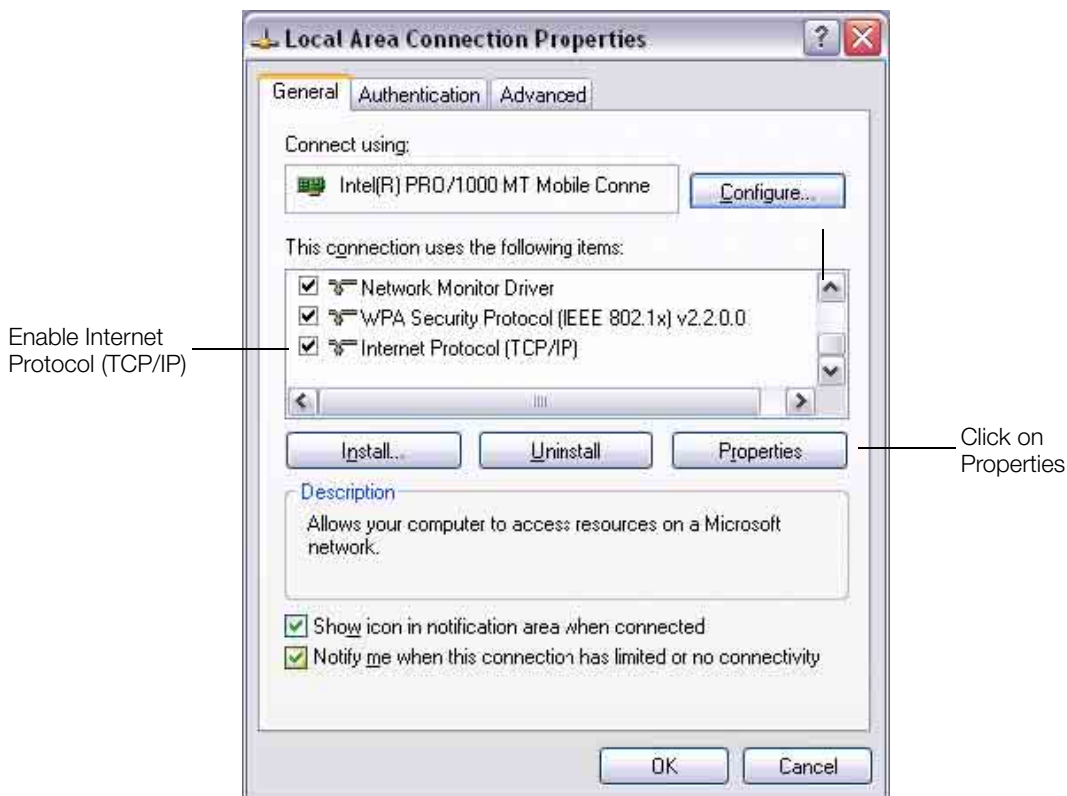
Local Area Connection Properties

General | Authentication | Advanced

Connect using:

Intel(R) PRO/1000 MT Mobile Conne

Configure...

This connection uses the following items:

Network Monitor Driver

WPA Security Protocol (IEEE 802.1x) v2.2.0.0

Internet Protocol (TCP/IP)

Enable Internet Protocol (TCP/IP)

Install...

Uninstall

Properties

Click on Properties

Description

Allows your computer to access resources on a Microsoft network.

Show icon in notification area when connected

Notify me when this connection has limited or no connectivity

OK

Cancel